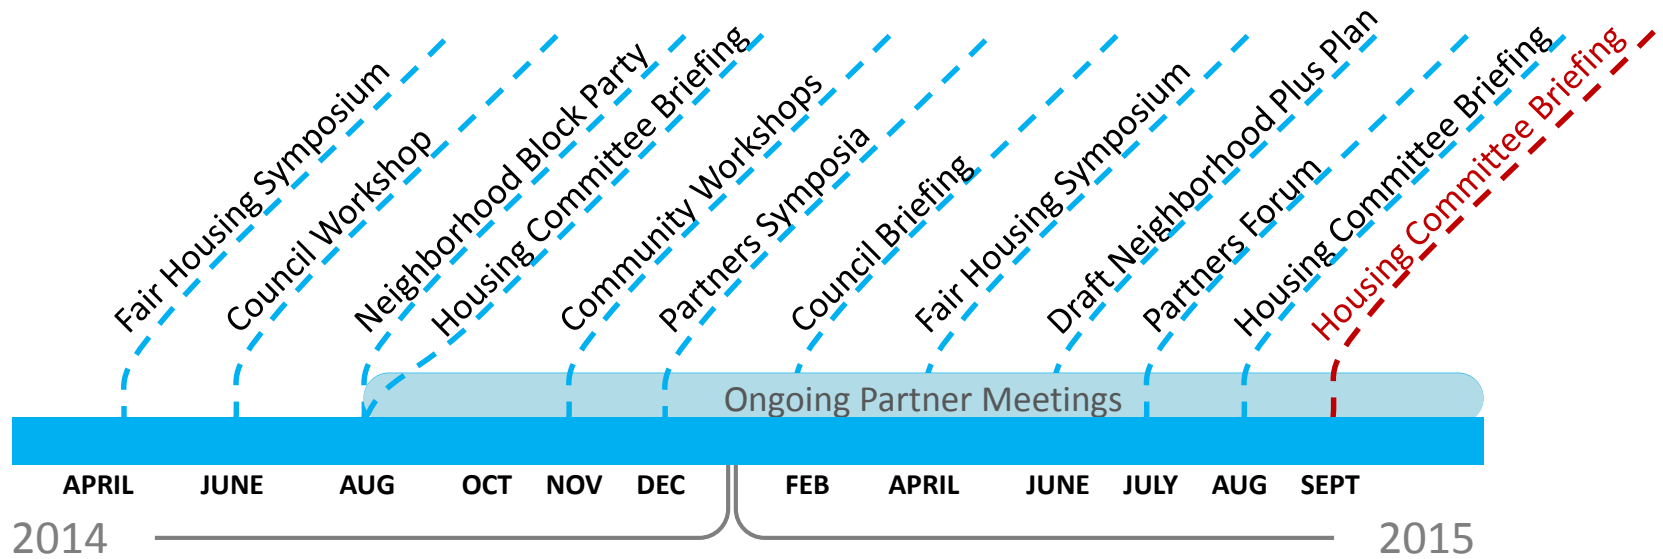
Fair Housing Symposium
Council Workshop
Neighborhood Block Party
Housing Committee Briefing
Community Workshops
Partners Symposia
Council Briefing
Fair Housing Symposium
Draft Neighborhood Plus Plan
Partners Forum
Housing Committee Briefing
Housing Committee Briefing

Ongoing Partner Meetings

APRIL JUNE AUG OCT NOV DEC FEB APRIL JUNE JULY AUG SEPT

2014 2015